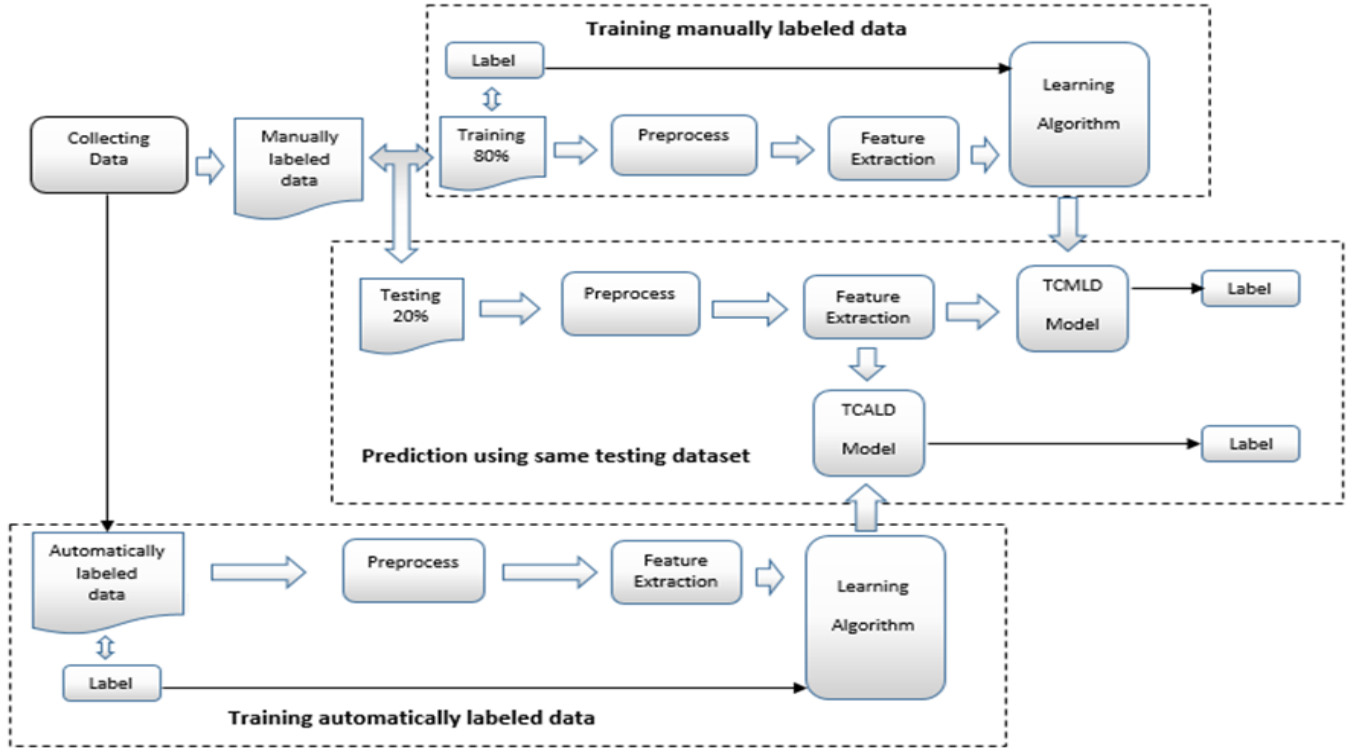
Training manually labeled data

Label

Collecting Data

Manually labeled data

Training 80%

Preprocess

Feature Extraction

Learning Algorithm

Testing 20%

Preprocess

Feature Extraction

TCMLD Model

Label

TCALD Model

Label

Prediction using same testing dataset

Automatically labeled data

Preprocess

Feature Extraction

Learning Algorithm

Label

Training automatically labeled data